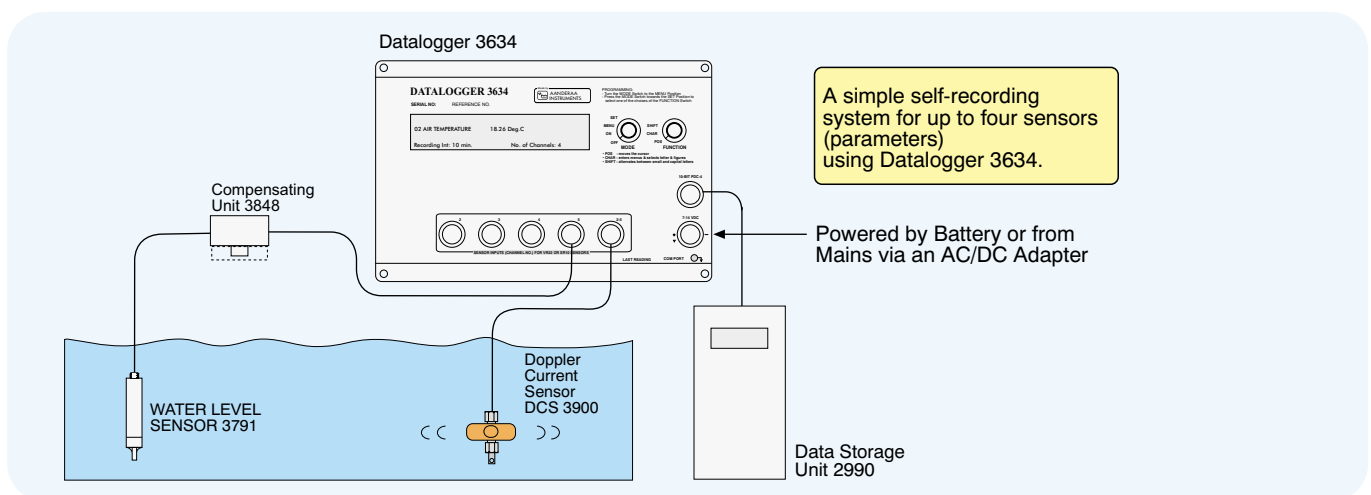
Datalogger 3634

DATALOGGER 3634

AANDERAA INSTRUMENTS

SERIAL NO: REFERENCE NO.

PROGRAMMING:
- Turn the MODE Switch to the MENU Position
- Press the MODE Switch towards the SET Position to select one of the choices of the FUNCTION Switch

02 AIR TEMPERATURE 18.26 Deg.C

Recording Int: 10 min. No. of Channels: 4

SET
MENU
ON
OFF
MODE

SHIFT
CHAR
POS
FUNCTION

• POS - moves the cursor
• CHAR - enters menus & selects letter & figures
• SHIFT - alternates between small and capital letters

A simple self-recording system for up to four sensors (parameters) using Datalogger 3634.

10-BIT POC-4

7-14 VDC

Compensating Unit 3848

2 3 4 5 2-5

SENSOR INPUTS (CHANNEL NO.) FOR VR22 OR SR10 SENSORS

LAST READING

COM PORT

Powered by Battery or from Mains via an AC/DC Adapter

Doppler Current Sensor DCS 3900

WATER LEVEL SENSOR 3791

Data Storage Unit 2990